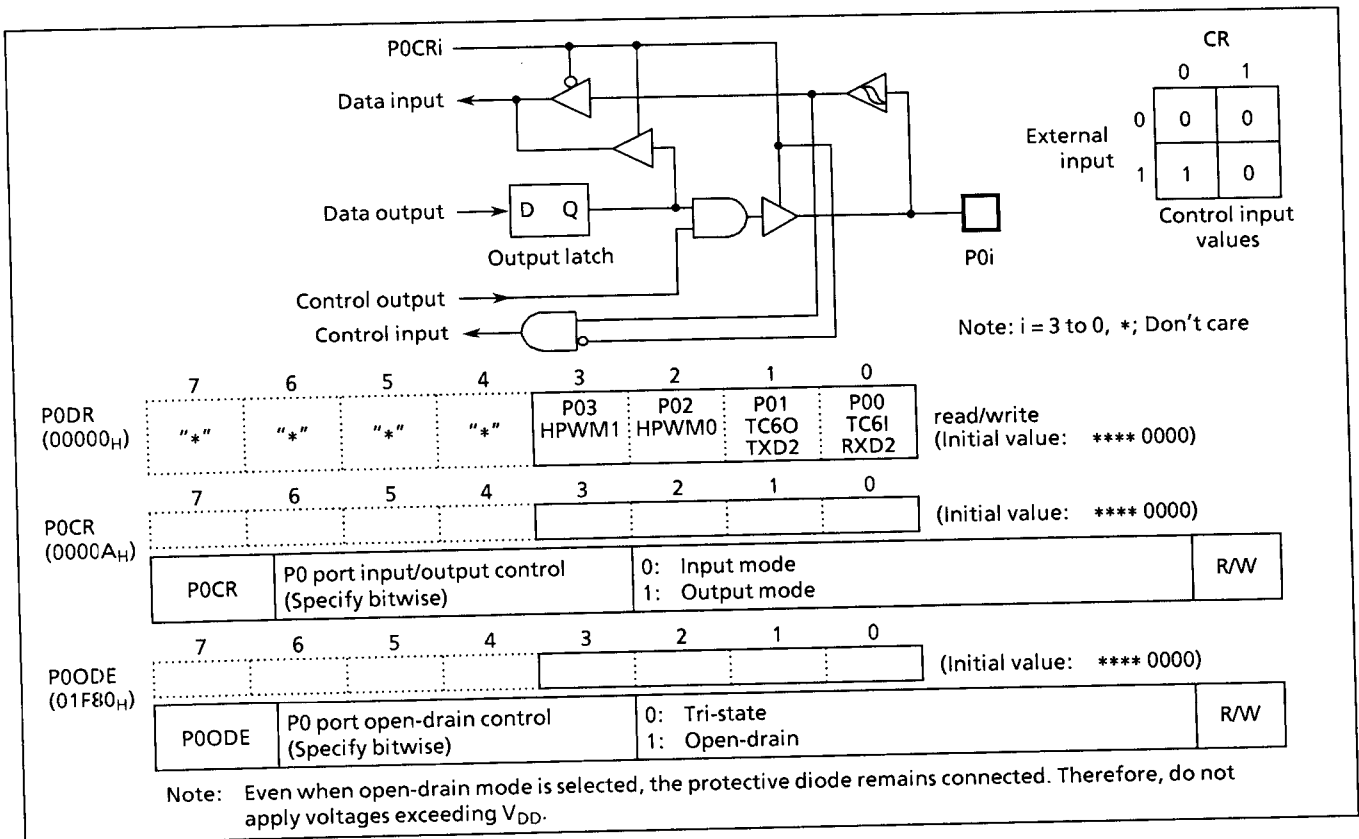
P0CRi

Data input

Data output

D Q

Output latch

Control output

Control input

P0i

CR

| | 0 | 1 |
|---|---|---|
| 0 | 0 | 0 |
| 1 | 1 | 0 |

External input

Control input values

Note: i = 3 to 0, *; Don't care

| | 7 | 6 | 5 | 4 | 3 | 2 | 1 | 0 | |
|---|---|---|---|---|---|---|---|---|---|
| P0DR ($00000_H$) | "*" | "*" | "*" | "*" | P03 HPWM1 | P02 HPWM0 | P01 TC6O TXD2 | P00 TC6I RXD2 | read/write (Initial value: **** 0000) |

| | 7 | 6 | 5 | 4 | 3 | 2 | 1 | 0 | |
|---|---|---|---|---|---|---|---|---|---|
| P0CR ($0000A_H$) | | | | | | | | | (Initial value: **** 0000) |

| P0CR | P0 port input/output control (Specify bitwise) | 0: Input mode 1: Output mode | R/W |
|---|---|---|---|

| | 7 | 6 | 5 | 4 | 3 | 2 | 1 | 0 | |
|---|---|---|---|---|---|---|---|---|---|
| P0ODE ($01F80_H$) | | | | | | | | | (Initial value: **** 0000) |

| P0ODE | P0 port open-drain control (Specify bitwise) | 0: Tri-state 1: Open-drain | R/W |
|---|---|---|---|

Note: Even when open-drain mode is selected, the protective diode remains connected. Therefore, do not apply voltages exceeding $V_{DD}$.